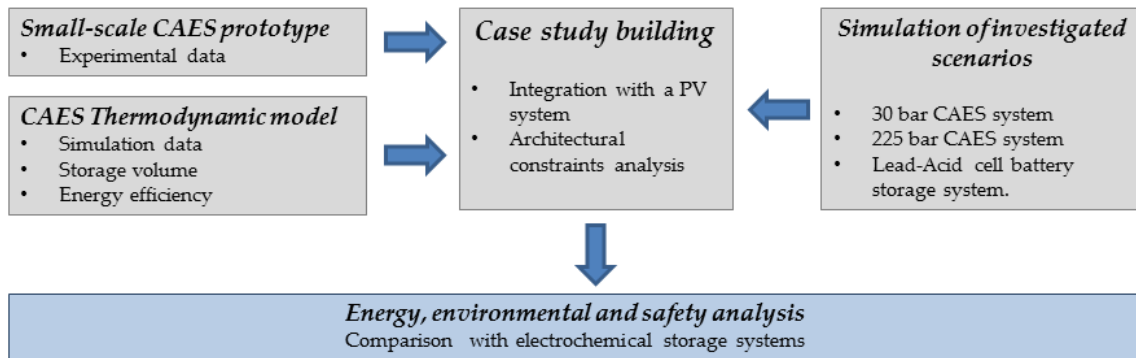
Small-scale CAES prototype
• Experimental data

CAES Thermodynamic model
• Simulation data
• Storage volume
• Energy efficiency

Case study building
• Integration with a PV system
• Architectural constraints analysis

Simulation of investigated scenarios
• 30 bar CAES system
• 225 bar CAES system
• Lead-Acid cell battery storage system.

Energy, environmental and safety analysis
Comparison with electrochemical storage systems